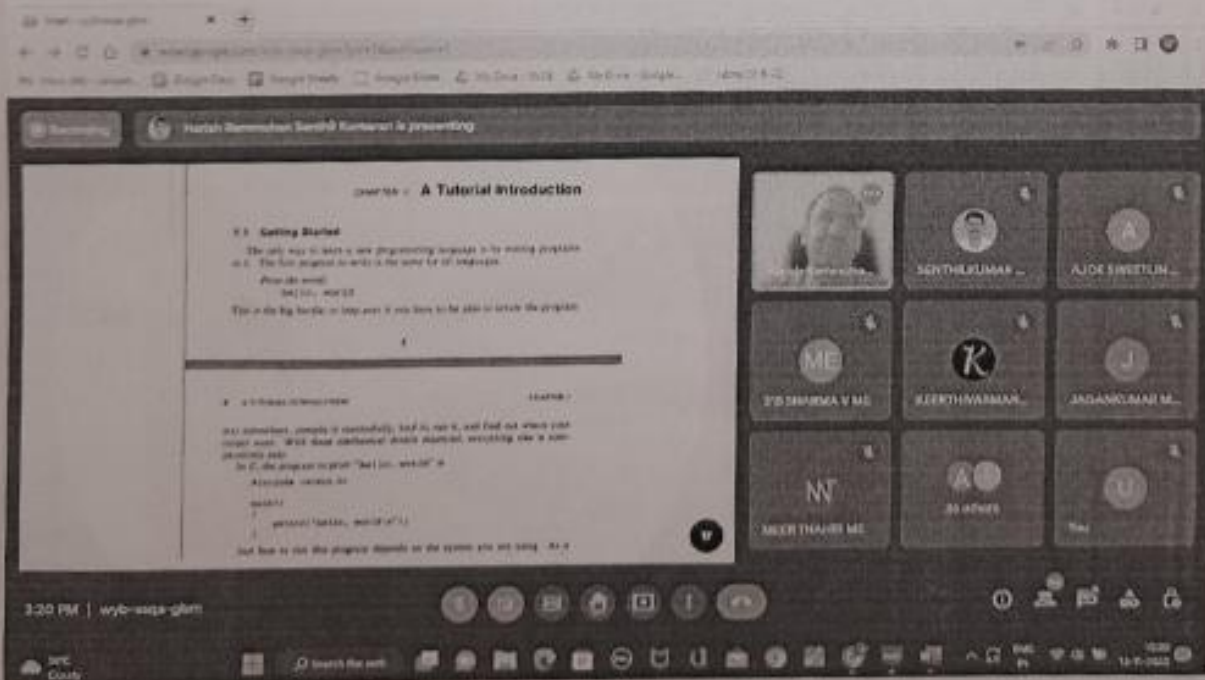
Harish Rammohan Senthil Kumaran is presenting

CHAPTER 1 A Tutorial Introduction

1.1 Getting Started

The only way to learn a new programming language is by writing programs in it. The first program to write is the same for all languages:

Print the words
hello, world

This is the big hurdle; to leap over it you have to be able to create the program

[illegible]

CHAPTER 1

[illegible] somewhere, compile it successfully, load it, run it, and find out where your output went. With these mechanical details mastered, everything else is comparatively easy.

In C, the program to print "hello, world" is

#include <stdio.h>

main()
{
printf("hello, world\n");
}

Just how to run this program depends on the system you are using. As a

SENTHILKUMAR ...

AJOE SWEETLIN ...

SIB SHARMA V MS

KEERTHIVARMAN...

JAGANKUMAR M...

MEER THAHIR MS

36 others

You

3:20 PM | wyb-uxqa-gbm

Search the web